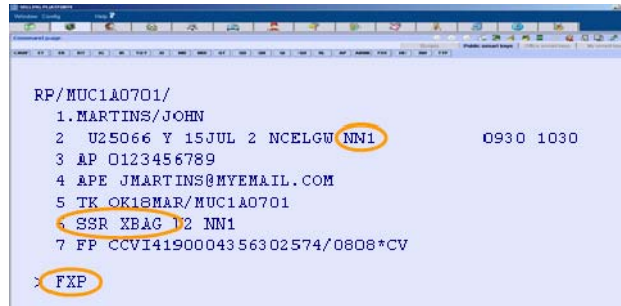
SELLING PLATFORM
Window Config Help
Command page
Public smart keys

RP/MUC1A0701/
1.MARTINS/JOHN
2 U25066 Y 15JUL 2 NCELGW NN1 0930 1030
3 AP 0123456789
4 APE JMARTINS@MYEMAIL.COM
5 TK OK18MAR/MUC1A0701
6 SSR XBAG U2 NN1
7 FP CCVI4190004356302574/0808*CV

>FXP